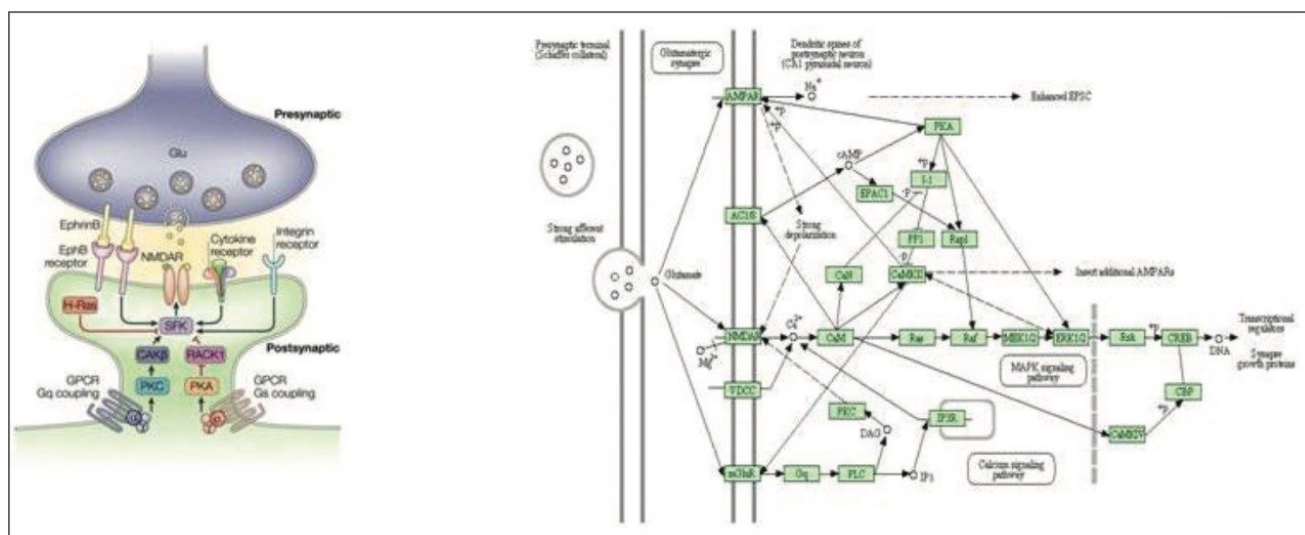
Presynaptic

Glu

EphrinB

EphB receptor

NMDAR

Cytokine receptor

Integrin receptor

H-Ras

SFK

Postsynaptic

CAKβ

RACK1

PKC

PKA

GPCR Gq coupling

GPCR Gs coupling

Presynaptic terminal (Schaffer collateral)

Glutamatergic synapse

Dendritic spines of postsynaptic neuron (CA1 pyramidal neuron)

AMPAR

$Na^+$

Enhanced EPSC

+p

+p

PKA

cAMP

+p

I-1

EPAC1

-p

AC1/8

Strong depolarization

PP1

Rap1

-p

Strong afferent stimulation

Glutamate

CaN

CaMKII

Insert additional AMPARs

NMDAR

$Ca^{2+}$

CaM

Ras

Raf

MEK1/2

ERK1/2

Rsk

+p

CREB

DNA

Transcriptional regulators

Synapse growth proteins

$Mg^{2+}$

VDCC

MAPK signaling pathway

CBP

+p

PKC

IP3R

DAG

CaMKIV

Calcium signaling pathway

mGluR

Gq

PLC

IP3